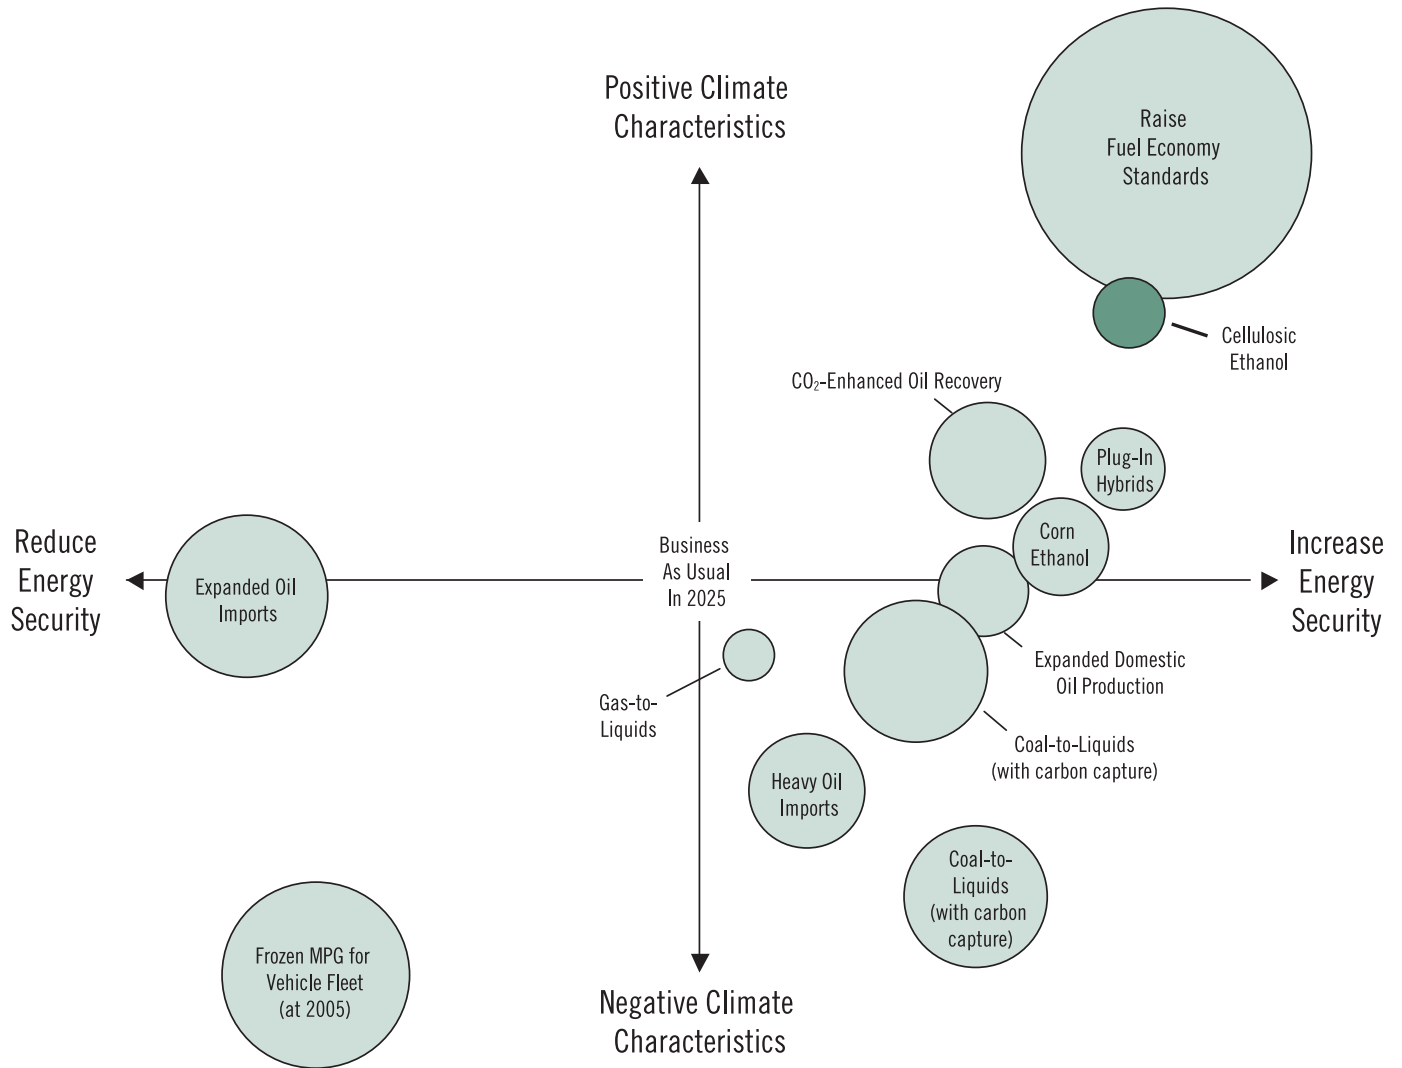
Positive Climate Characteristics

Raise Fuel Economy Standards

Cellulosic Ethanol

$CO_2$-Enhanced Oil Recovery

Plug-In Hybrids

Reduce Energy Security

Expanded Oil Imports

Business As Usual In 2025

Corn Ethanol

Increase Energy Security

Expanded Domestic Oil Production

Gas-to-Liquids

Coal-to-Liquids (with carbon capture)

Heavy Oil Imports

Coal-to-Liquids (with carbon capture)

Frozen MPG for Vehicle Fleet (at 2005)

Negative Climate Characteristics